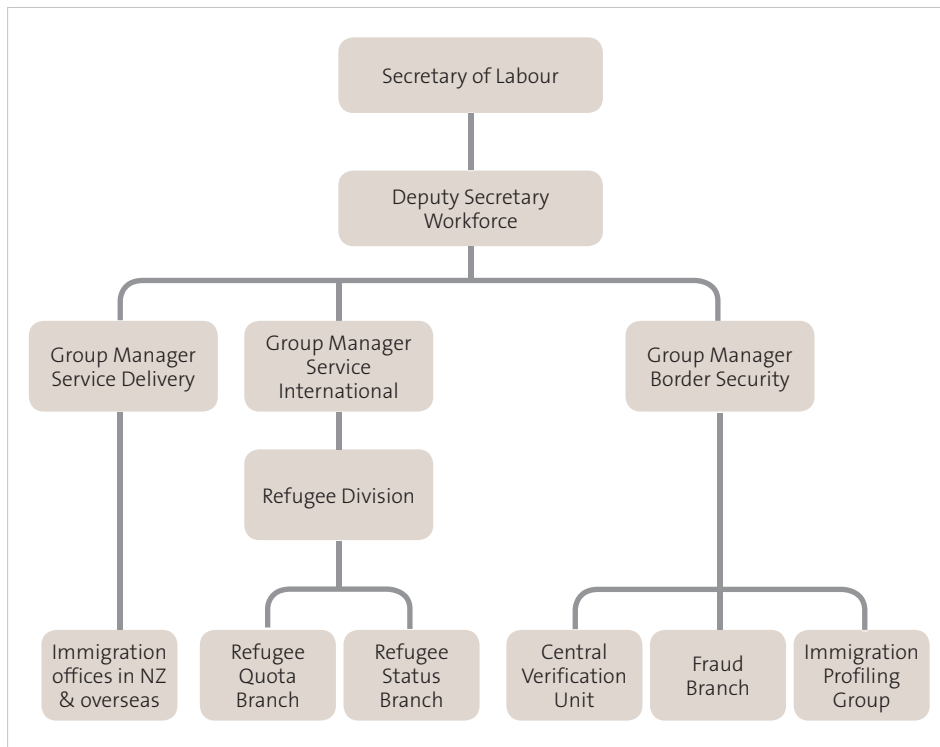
Secretary of Labour

Deputy Secretary Workforce

Group Manager Service Delivery

Group Manager Service International

Group Manager Border Security

Refugee Division

Immigration offices in NZ & overseas

Refugee Quota Branch

Refugee Status Branch

Central Verification Unit

Fraud Branch

Immigration Profiling Group